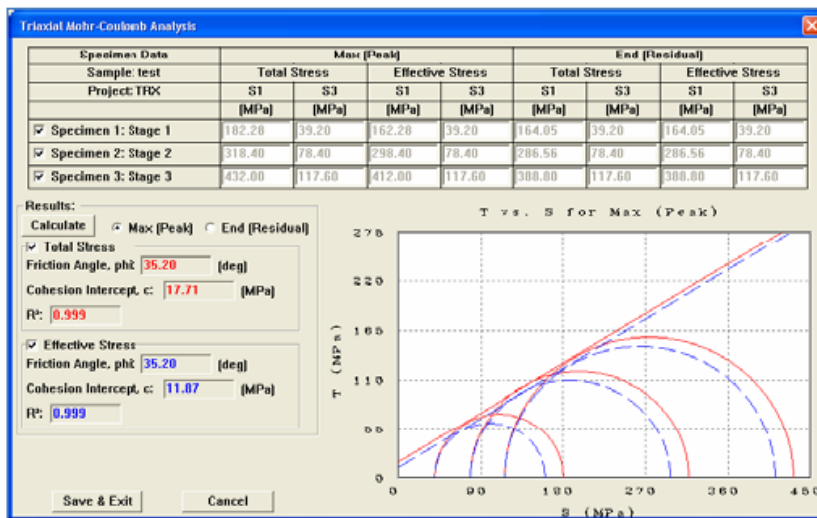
Triaxial Mohr-Coulomb Analysis

| Specimen Data | Max (Peak) | | | | End (Residual) | | | |
|---|---|---|---|---|---|---|---|---|
| Sample: test | Total Stress | | Effective Stress | | Total Stress | | Effective Stress | |
| Project: TRX | S1 | S3 | S1 | S3 | S1 | S3 | S1 | S3 |
| | [MPa] | [MPa] | [MPa] | [MPa] | [MPa] | [MPa] | [MPa] | [MPa] |
| ☑ Specimen 1: Stage 1 | 182.28 | 39.20 | 162.28 | 39.20 | 164.05 | 39.20 | 164.05 | 39.20 |
| ☑ Specimen 2: Stage 2 | 318.40 | 78.40 | 298.40 | 78.40 | 286.56 | 78.40 | 286.56 | 78.40 |
| ☑ Specimen 3: Stage 3 | 432.00 | 117.60 | 412.00 | 117.60 | 388.80 | 117.60 | 388.80 | 117.60 |

Results:
Calculate
Max (Peak)
End (Residual)
☑ Total Stress
Friction Angle, phi: 35.20 [deg]
Cohesion Intercept, c: 17.71 [MPa]
R²: 0.999
☑ Effective Stress
Friction Angle, phi: 35.20 [deg]
Cohesion Intercept, c: 11.87 [MPa]
R²: 0.999

T vs. S for Max (Peak)
T (MPa)
275
220
165
110
55
0
0 90 180 270 360 450
S (MPa)

Save & Exit
Cancel